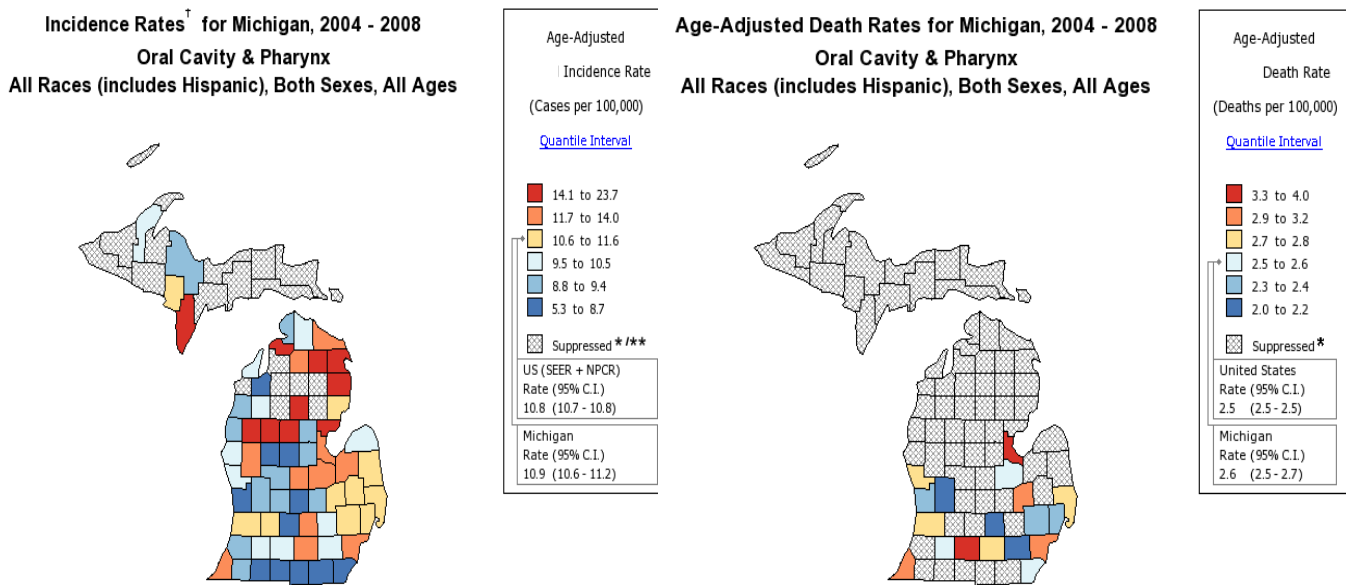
Incidence Rates† for Michigan, 2004 - 2008
Oral Cavity & Pharynx
All Races (includes Hispanic), Both Sexes, All Ages

Age-Adjusted
Incidence Rate
(Cases per 100,000)
Quantile Interval

14.1 to 23.7
11.7 to 14.0
10.6 to 11.6
9.5 to 10.5
8.8 to 9.4
5.3 to 8.7

Suppressed */**

US (SEER + NPCR)
Rate (95% C.I.)
10.8 (10.7 - 10.8)

Michigan
Rate (95% C.I.)
10.9 (10.6 - 11.2)

Age-Adjusted Death Rates for Michigan, 2004 - 2008
Oral Cavity & Pharynx
All Races (includes Hispanic), Both Sexes, All Ages

Age-Adjusted
Death Rate
(Deaths per 100,000)
Quantile Interval

3.3 to 4.0
2.9 to 3.2
2.7 to 2.8
2.5 to 2.6
2.3 to 2.4
2.0 to 2.2

Suppressed *

United States
Rate (95% C.I.)
2.5 (2.5 - 2.5)

Michigan
Rate (95% C.I.)
2.6 (2.5 - 2.7)